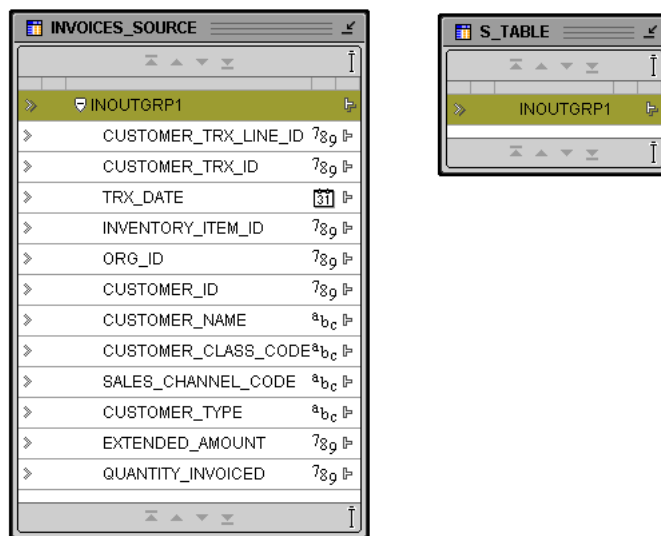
INVOICES_SOURCE

INOUTGRP1
CUSTOMER_TRX_LINE_ID
CUSTOMER_TRX_ID
TRX_DATE
INVENTORY_ITEM_ID
ORG_ID
CUSTOMER_ID
CUSTOMER_NAME
CUSTOMER_CLASS_CODE
SALES_CHANNEL_CODE
CUSTOMER_TYPE
EXTENDED_AMOUNT
QUANTITY_INVOICED

S_TABLE

INOUTGRP1